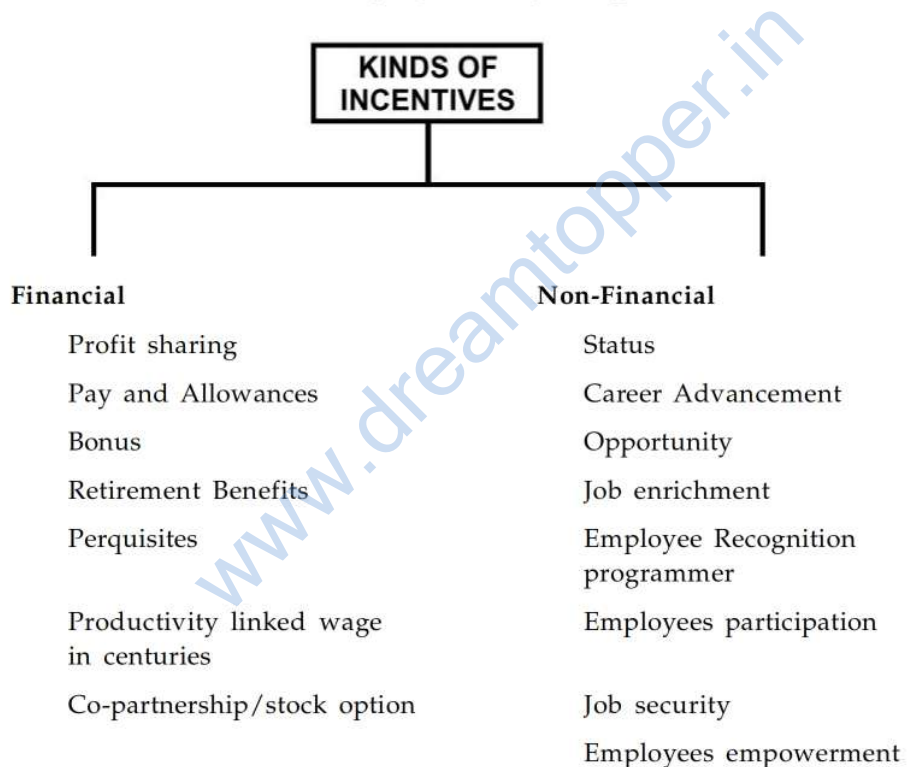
KINDS OF INCENTIVES

Financial
Profit sharing
Pay and Allowances
Bonus
Retirement Benefits
Perquisites
Productivity linked wage in centuries
Co-partnership/stock option

Non-Financial
Status
Career Advancement
Opportunity
Job enrichment
Employee Recognition programmer
Employees participation
Job security
Employees empowerment

www.dreamtopper.in